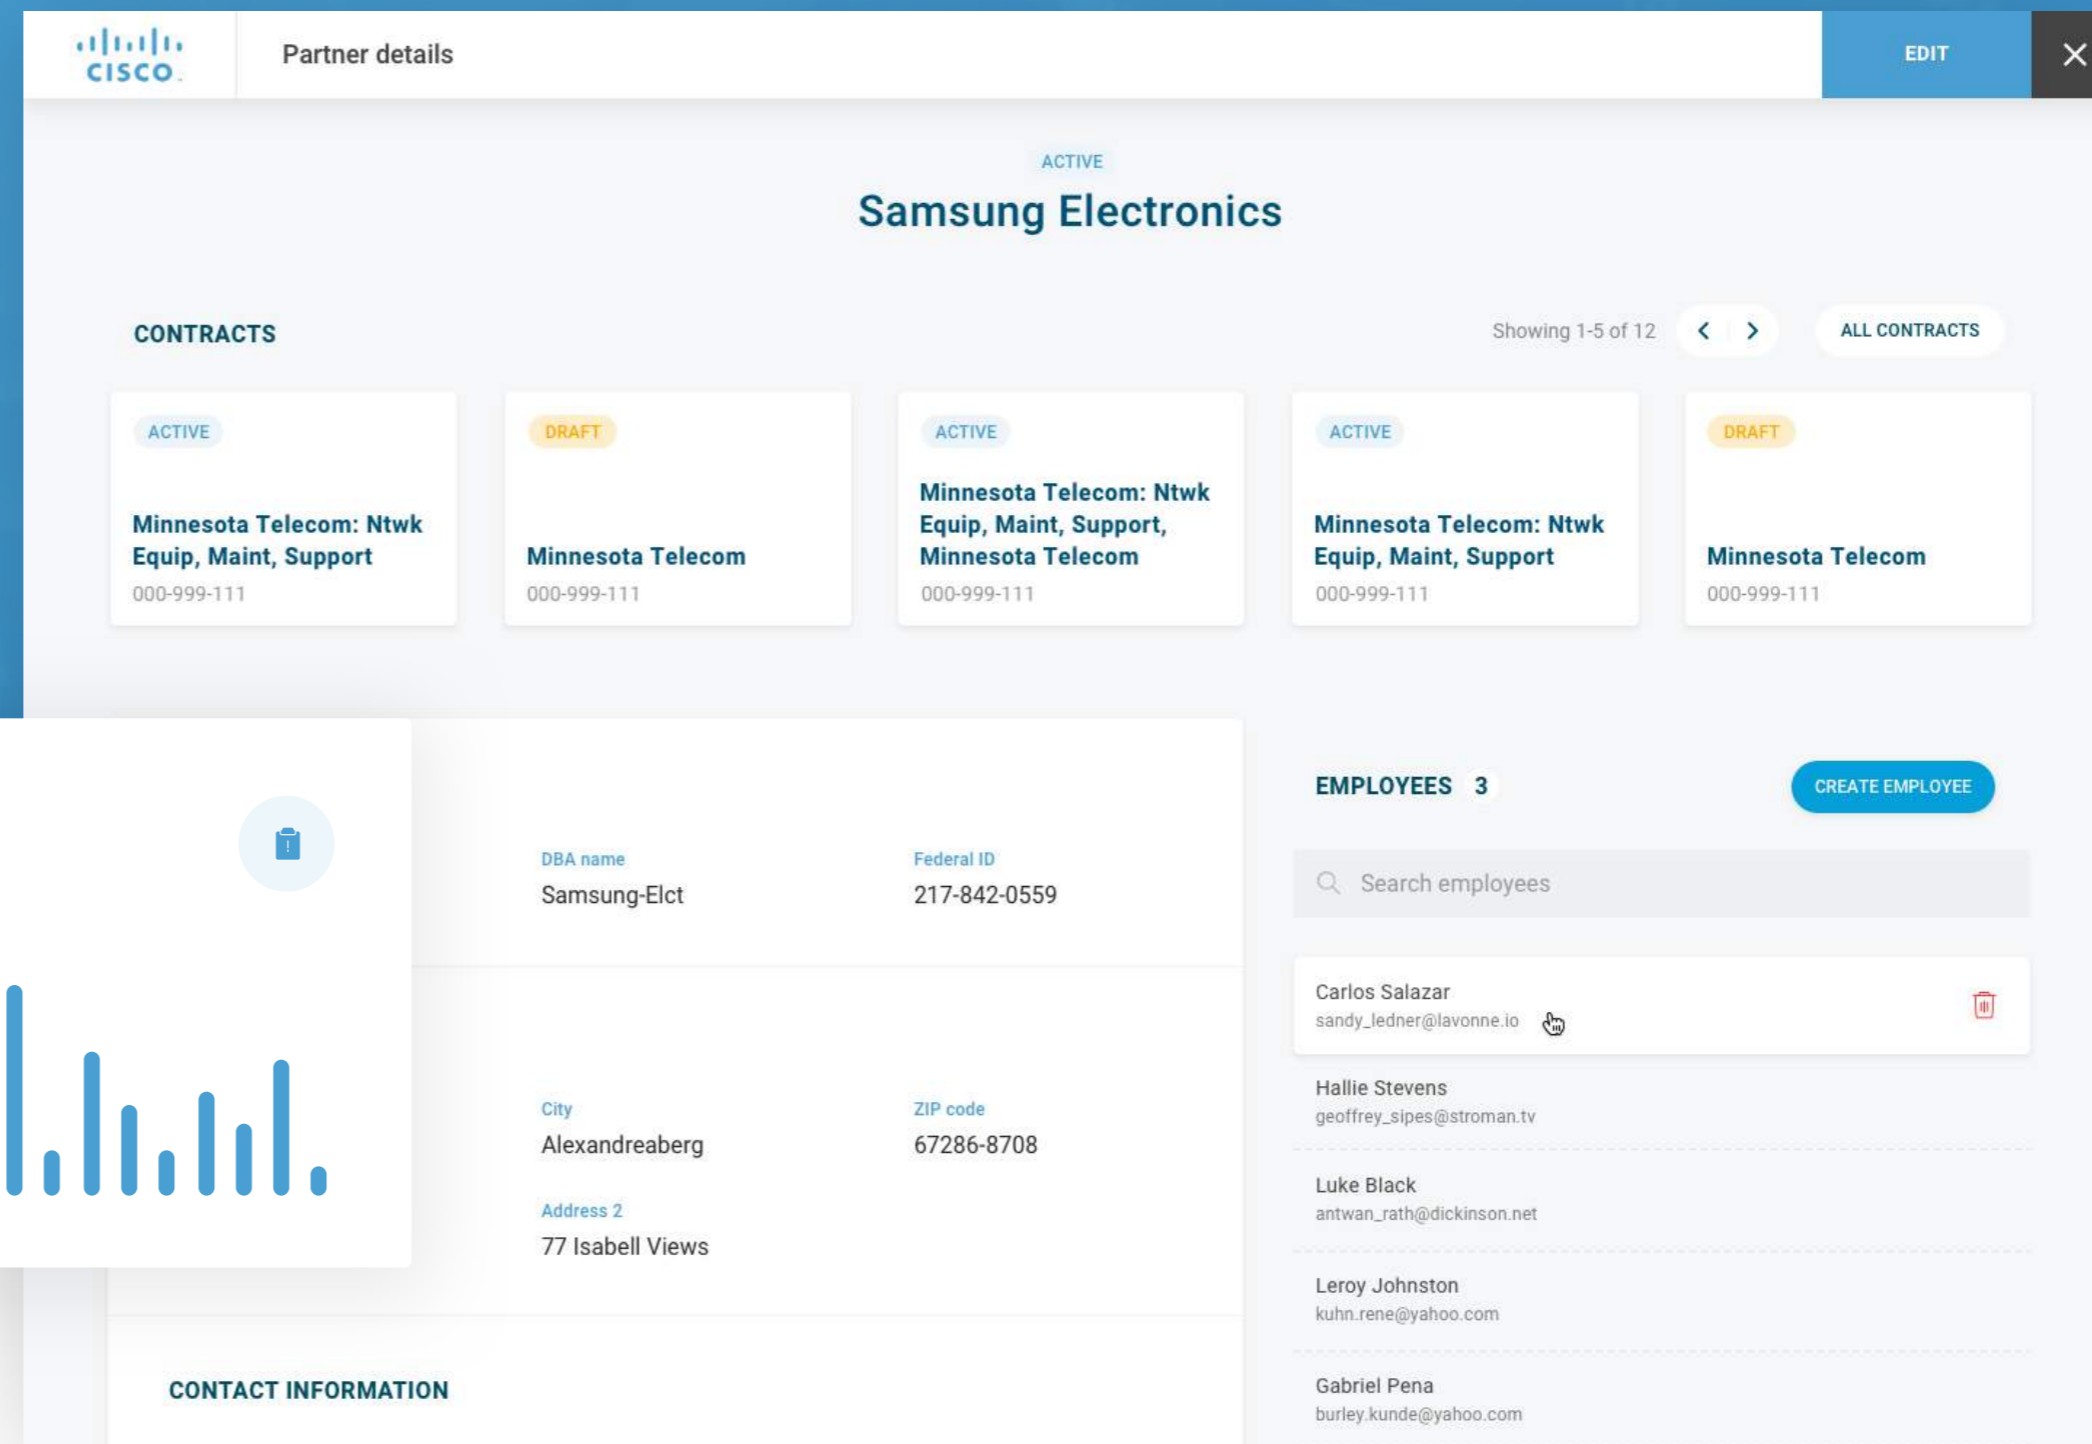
cisco

Partner details

EDIT

ACTIVE

Samsung Electronics

CONTRACTS

Showing 1-5 of 12

ALL CONTRACTS

ACTIVE

Minnesota Telecom: Ntwk Equip, Maint, Support

000-999-111

DRAFT

Minnesota Telecom

000-999-111

ACTIVE

Minnesota Telecom: Ntwk Equip, Maint, Support, Minnesota Telecom

000-999-111

ACTIVE

Minnesota Telecom: Ntwk Equip, Maint, Support

000-999-111

DRAFT

Minnesota Telecom

000-999-111

DBA name
Samsung-Elct

Federal ID
217-842-0559

City
Alexandreaberg

ZIP code
67286-8708

Address 2
77 Isabell Views

CONTACT INFORMATION

EMPLOYEES 3

CREATE EMPLOYEE

Search employees

Carlos Salazar
sandy_ledner@lavonne.io

Hallie Stevens
geoffrey_sipes@stroman.tv

Luke Black
antwan_rath@dickinson.net

Leroy Johnston
kuhn.rene@yahoo.com

Gabriel Pena
burley.kunde@yahoo.com